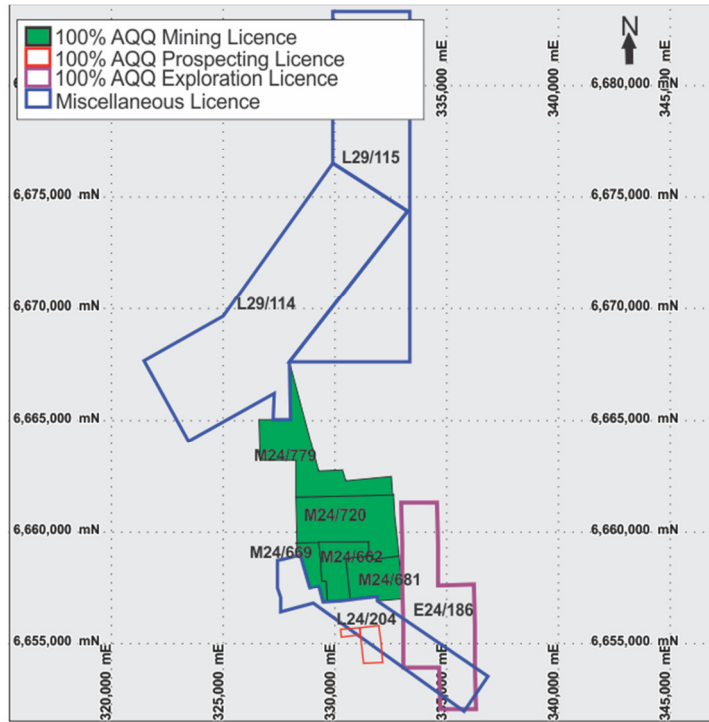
100% AQQ Mining Licence
100% AQQ Prospecting Licence
100% AQQ Exploration Licence
Miscellaneous Licence

N

335,000 mE
340,000 mE
345,000 mE

6,680,000 mN
6,675,000 mN
6,670,000 mN
6,665,000 mN
6,660,000 mN
6,655,000 mN

6,675,000 mN
6,670,000 mN
6,665,000 mN
6,660,000 mN
6,655,000 mN

L29/115
L29/114
M24/779
M24/720
M24/669
M24/662
M24/681
E24/186
L24/204

320,000 mE
325,000 mE
330,000 mE
335,000 mE
340,000 mE
345,000 mE